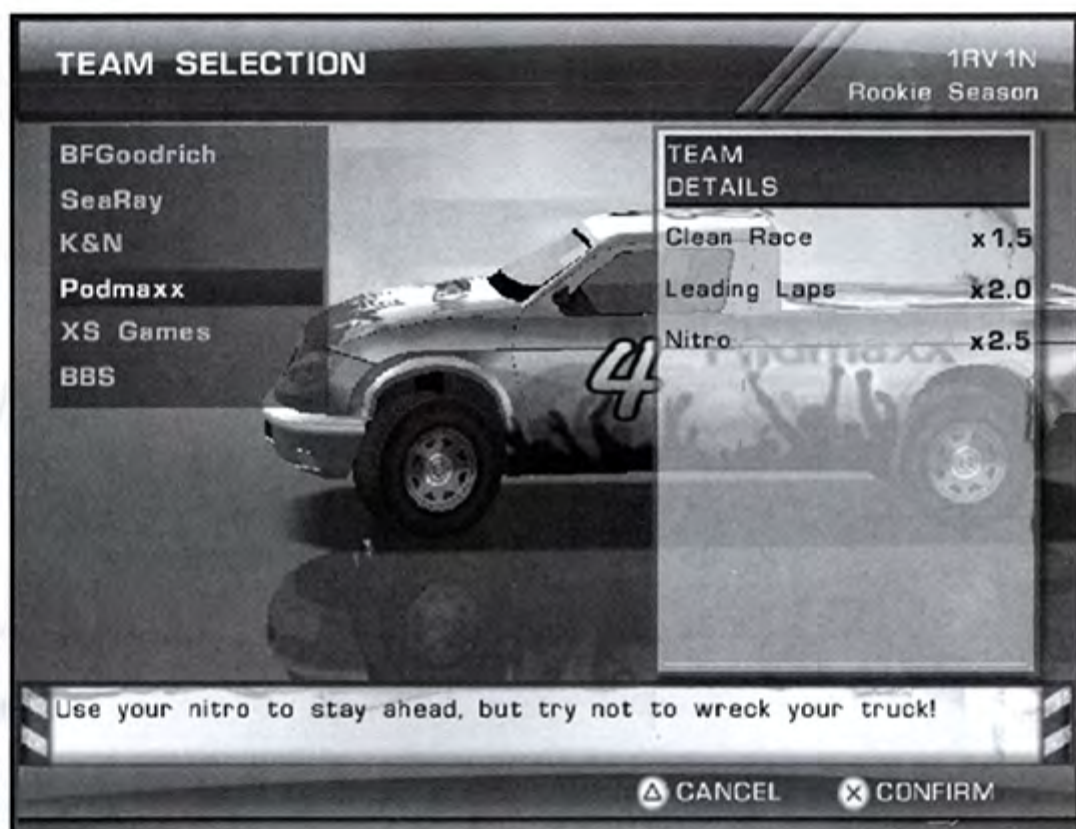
TEAM SELECTION

1RV1N
Rookie Season

BFGoodrich
SeaRay
K&N
Podmaxx
XS Games
BBS

TEAM DETAILS

| | |
|---|---|
| Clean Race | x1.5 |
| Leading Laps | x2.0 |
| Nitro | x2.5 |

4 Podmaxx

Use your nitro to stay ahead, but try not to wreck your truck!

CANCEL CONFIRM